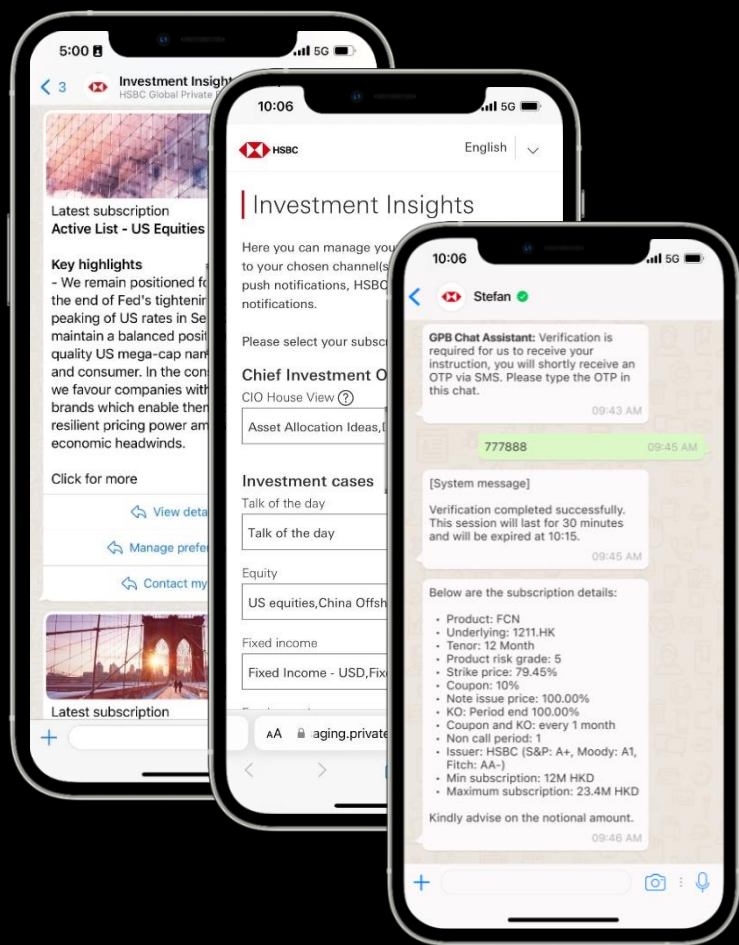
5:00

5G

< 3

Investment Insight

HSBC Global Private

Latest subscription

Active List - US Equities

Key highlights

- We remain positioned f the end of Fed's tightenir peaking of US rates in Se maintain a balanced posit quality US mega-cap nam and consumer. In the con we favour companies with brands which enable then resilient pricing power am economic headwinds.

Click for more

View deta

Manage prefe

Contact my

Latest subscription

+

10:06

5G

HSBC

English

Investment Insights

Here you can manage you to your chosen channel(s push notifications, HSBC notifications.

Please select your subsc

Chief Investment O

CIO House View ?

Asset Allocation Ideas,

Investment cases

Talk of the day

Talk of the day

Equity

US equities,China Offsh

Fixed income

Fixed Income - USD,Fix

AA aging.private

10:06

5G

<

Stefan

GPB Chat Assistant: Verification is required for us to receive your instruction, you will shortly receive an OTP via SMS. Please type the OTP in this chat.

09:43 AM

777888

09:45 AM

[System message]

Verification completed successfully. This session will last for 30 minutes and will be expired at 10:15.

09:45 AM

Below are the subscription details:

- Product: FCN
- Underlying: 1211.HK
- Tenor: 12 Month
- Product risk grade: 5
- Strike price: 79.45%
- Coupon: 10%
- Note issue price: 100.00%
- KO: Period end 100.00%
- Coupon and KO: every 1 month
- Non call period: 1
- Issuer: HSBC (S&P: A+, Moody: A1, Fitch: AA-)
- Min subscription: 12M HKD
- Maximum subscription: 23.4M HKD

Kindly advise on the notional amount.

09:46 AM

+